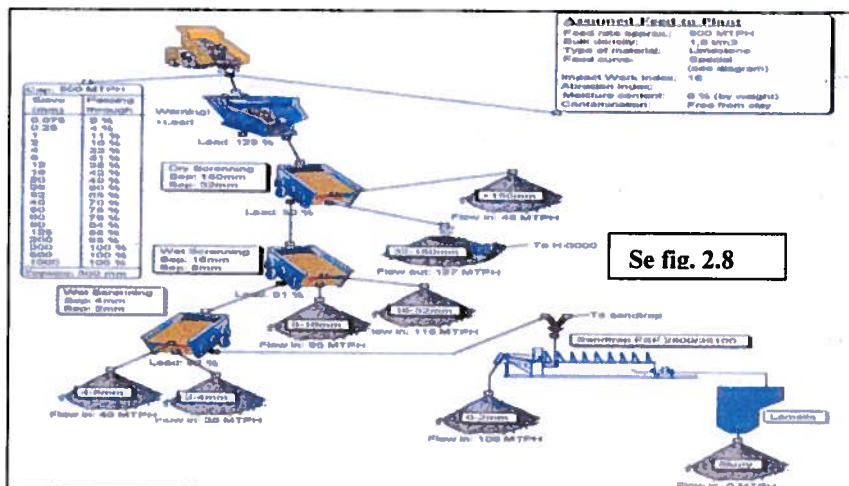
Assumed Feed to Plant
Feed rate approx.: 500 MTPH
Bulk density: 1,6 t/m3
Type of material: Limestone
Feed curve: Special (see diagram)
Impact Work Index: 16
Abrasion index:
Moisture content: 6 % (by weight)
Contamination: Free from clay

Cap: 500 MTPH

| Sieve (mm) | Passing through |
|---|---|
| 0.075 | 0 % |
| 0.25 | 4 % |
| 1 | 11 % |
| 2 | 16 % |
| 4 | 23 % |
| 8 | 31 % |
| 12 | 38 % |
| 16 | 43 % |
| 20 | 49 % |
| 25 | 60 % |
| 32 | 65 % |
| 40 | 70 % |
| 50 | 74 % |
| 63 | 78 % |
| 90 | 84 % |
| 125 | 88 % |
| 200 | 95 % |
| 300 | 100 % |
| 500 | 100 % |
| 1000 | 100 % |

Feedsize: 300 mm

Warning! Load

Load 120 %

Dry Screening
Sep: 150mm
Sep: 32mm

Load 93 %

>150mm
Flow in: 46 MTPH

32-150mm
Flow out: 137 MTPH

To H-3000

Se fig. 2.8

Wet Screening
Sep: 16mm
Sep: 8mm

Load 91 %

8-16mm
Flow in: 86 MTPH

16-32mm
Flow in: 116 MTPH

Wet Screening
Sep: 4mm
Sep: 2mm

Load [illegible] %

4-8mm
Flow in: 40 MTPH

2-4mm
Flow in: 38 MTPH

To sandtrap

Sandtrap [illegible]

0-2mm
Flow in: 108 MTPH

Lamella

Slurry
Flow in: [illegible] MTPH